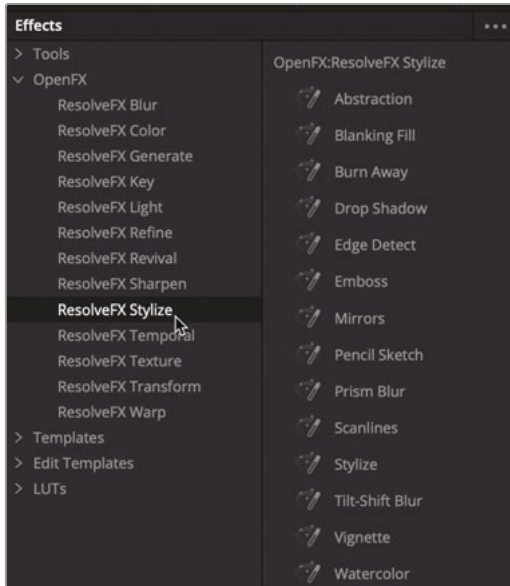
Effects

...

> Tools
∨ OpenFX
ResolveFX Blur
ResolveFX Color
ResolveFX Generate
ResolveFX Key
ResolveFX Light
ResolveFX Refine
ResolveFX Revival
ResolveFX Sharpen
ResolveFX Stylize
ResolveFX Temporal
ResolveFX Texture
ResolveFX Transform
ResolveFX Warp
> Templates
> Edit Templates
> LUTs

OpenFX:ResolveFX Stylize
Abstraction
Blanking Fill
Burn Away
Drop Shadow
Edge Detect
Emboss
Mirrors
Pencil Sketch
Prism Blur
Scanlines
Stylize
Tilt-Shift Blur
Vignette
Watercolor